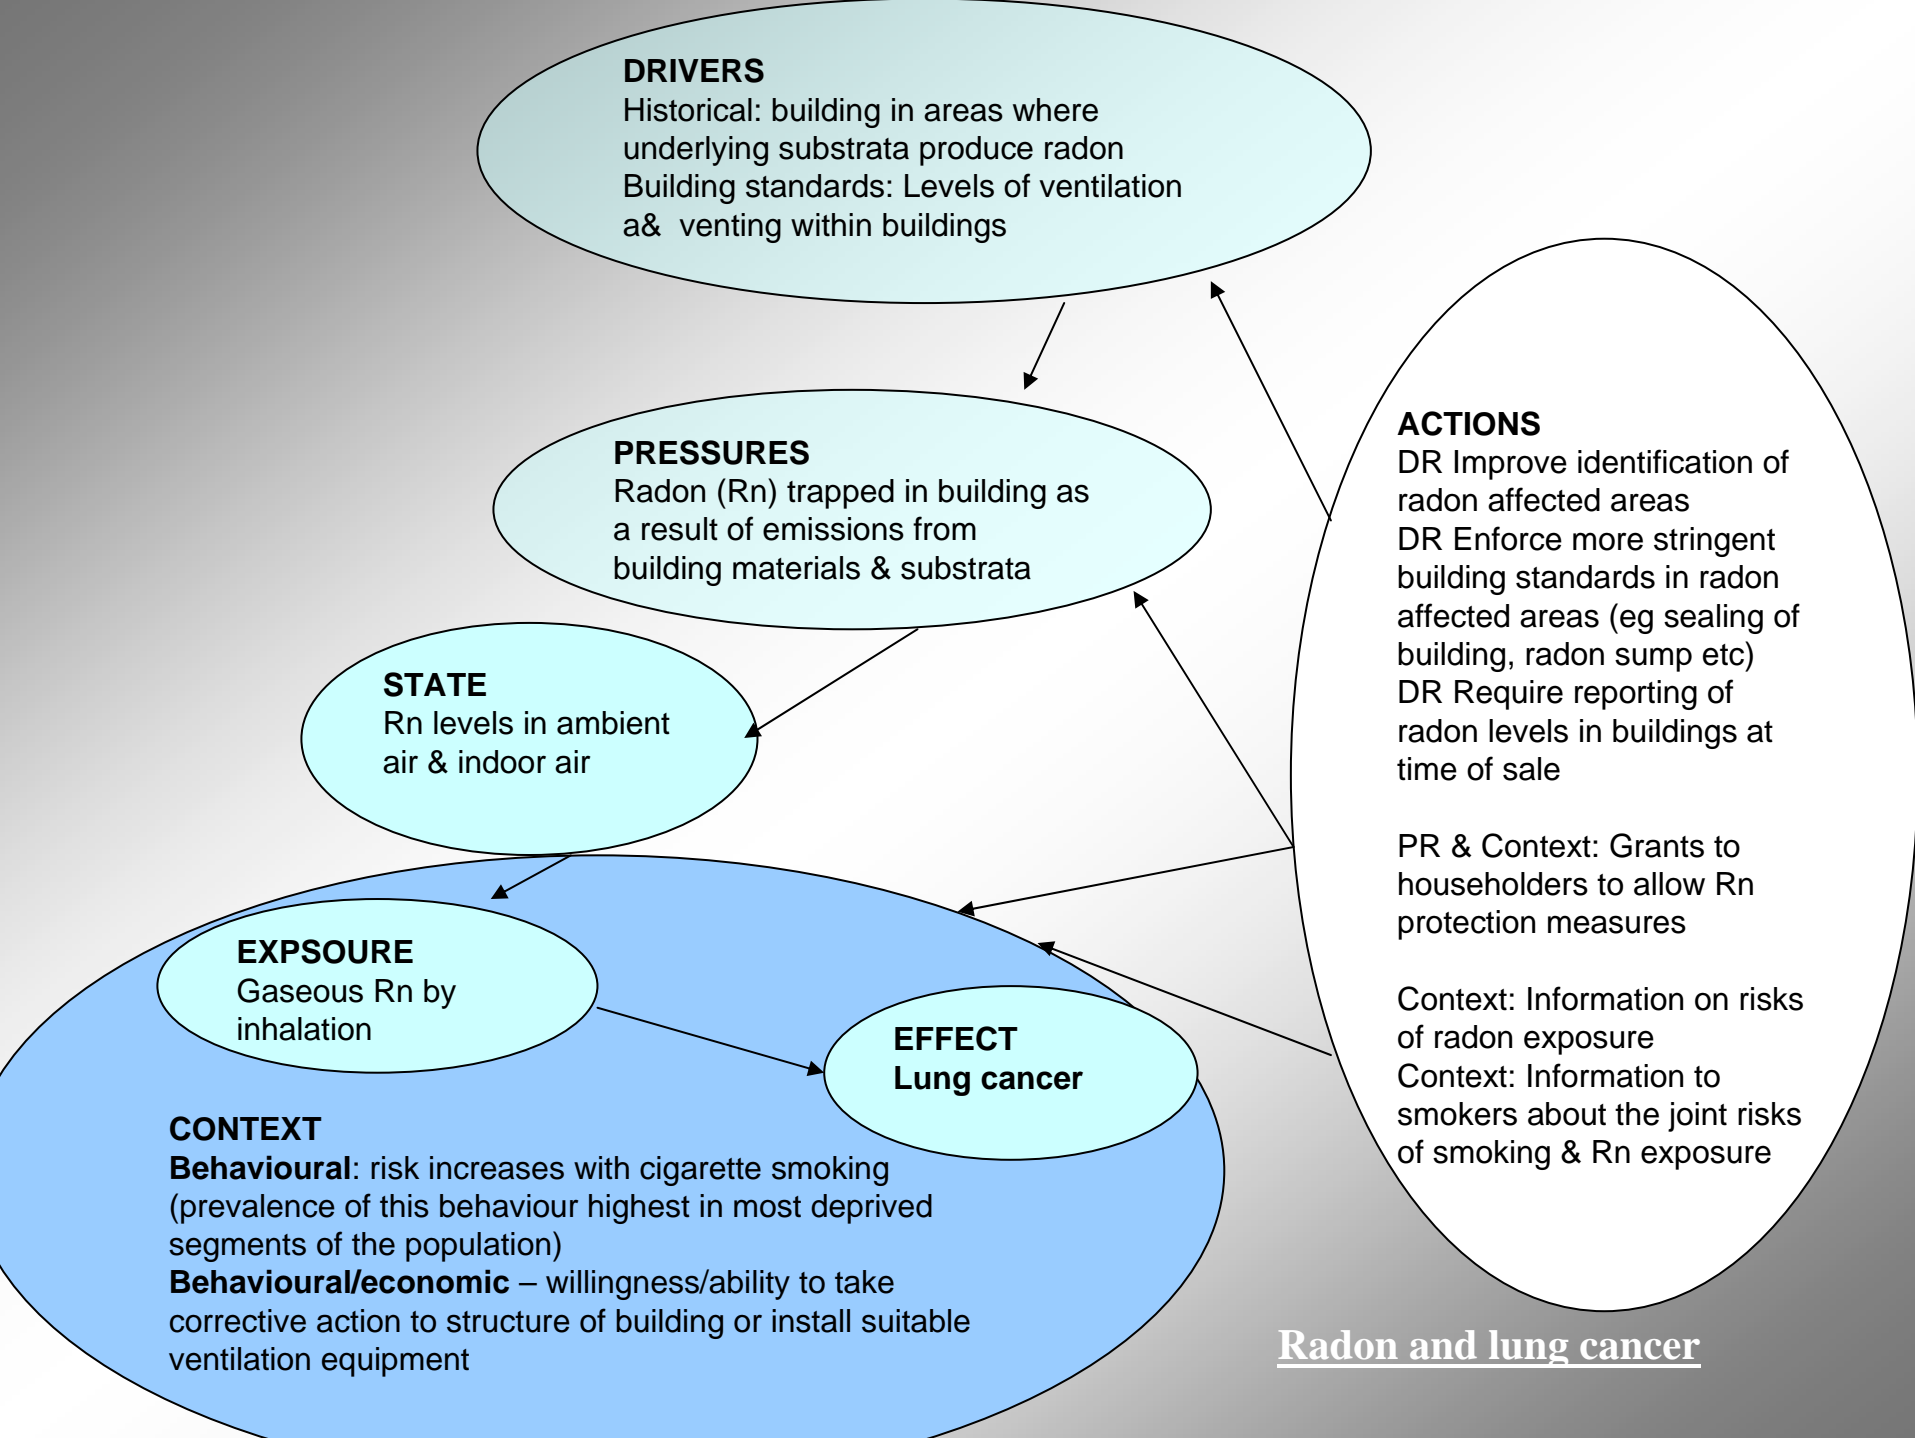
DRIVERS
Historical: building in areas where underlying substrata produce radon
Building standards: Levels of ventilation a& venting within buildings

PRESSURES
Radon (Rn) trapped in building as a result of emissions from building materials & substrata

STATE
Rn levels in ambient air & indoor air

EXPSOURE
Gaseous Rn by inhalation

EFFECT
Lung cancer

CONTEXT
**Behavioural**: risk increases with cigarette smoking (prevalence of this behaviour highest in most deprived segments of the population)
**Behavioural/economic** – willingness/ability to take corrective action to structure of building or install suitable ventilation equipment

ACTIONS
DR Improve identification of radon affected areas
DR Enforce more stringent building standards in radon affected areas (eg sealing of building, radon sump etc)
DR Require reporting of radon levels in buildings at time of sale

PR & Context: Grants to householders to allow Rn protection measures

Context: Information on risks of radon exposure
Context: Information to smokers about the joint risks of smoking & Rn exposure

Radon and lung cancer